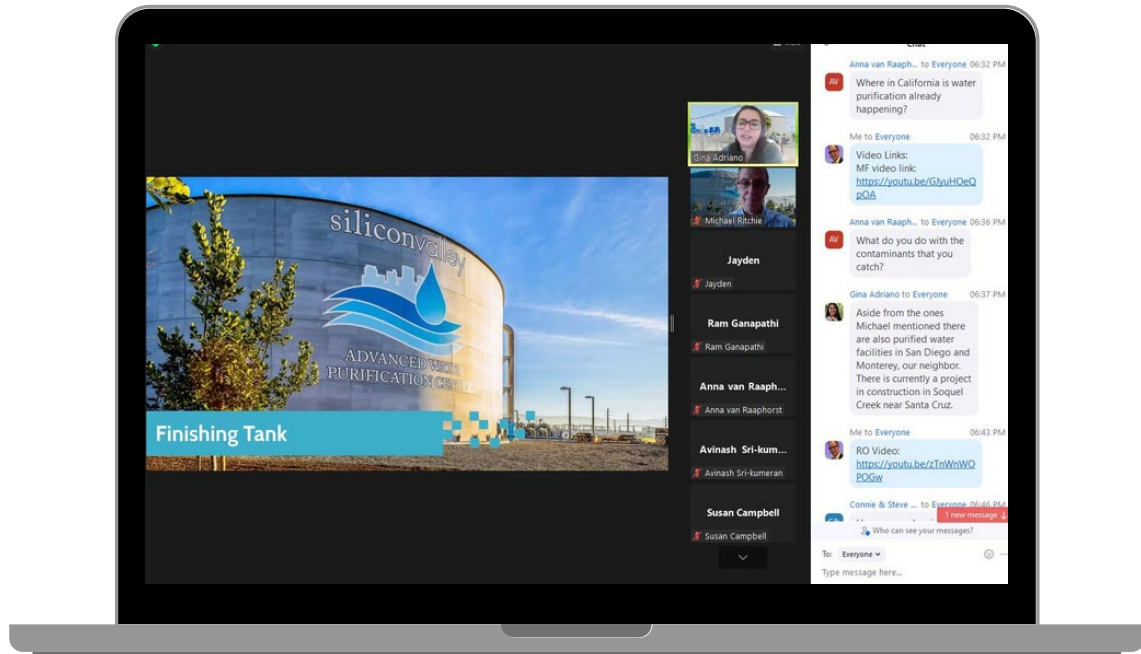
siliconvalley

ADVANCED WATER PURIFICATION CENTER

Finishing Tank

Gina Adriano

Michael Ritchie

Jayden

Jayden

Ram Ganapathi

Ram Ganapathi

Anna van Raaph...

Anna van Raaphorst

Avinash Sri-kum...

Avinash Sri-kumeran

Susan Campbell

Susan Campbell

Chat

Anna van Raaph... to Everyone 06:32 PM

AV

Where in California is water purification already happening?

Me to Everyone 06:32 PM

Video Links:
MF video link:
https://youtu.be/GlyuHOeQpOA

Anna van Raaph... to Everyone 06:36 PM

AV

What do you do with the contaminants that you catch?

Gina Adriano to Everyone 06:37 PM

Aside from the ones Michael mentioned there are also purified water facilities in San Diego and Monterey, our neighbor. There is currently a project in construction in Soquel Creek near Santa Cruz.

Me to Everyone 06:43 PM

RO Video:
https://youtu.be/zTnWnWOPOGw

Connie & Steve ... to Everyone 06:46 PM

1 new message

Who can see your messages?

To: Everyone

Type message here...